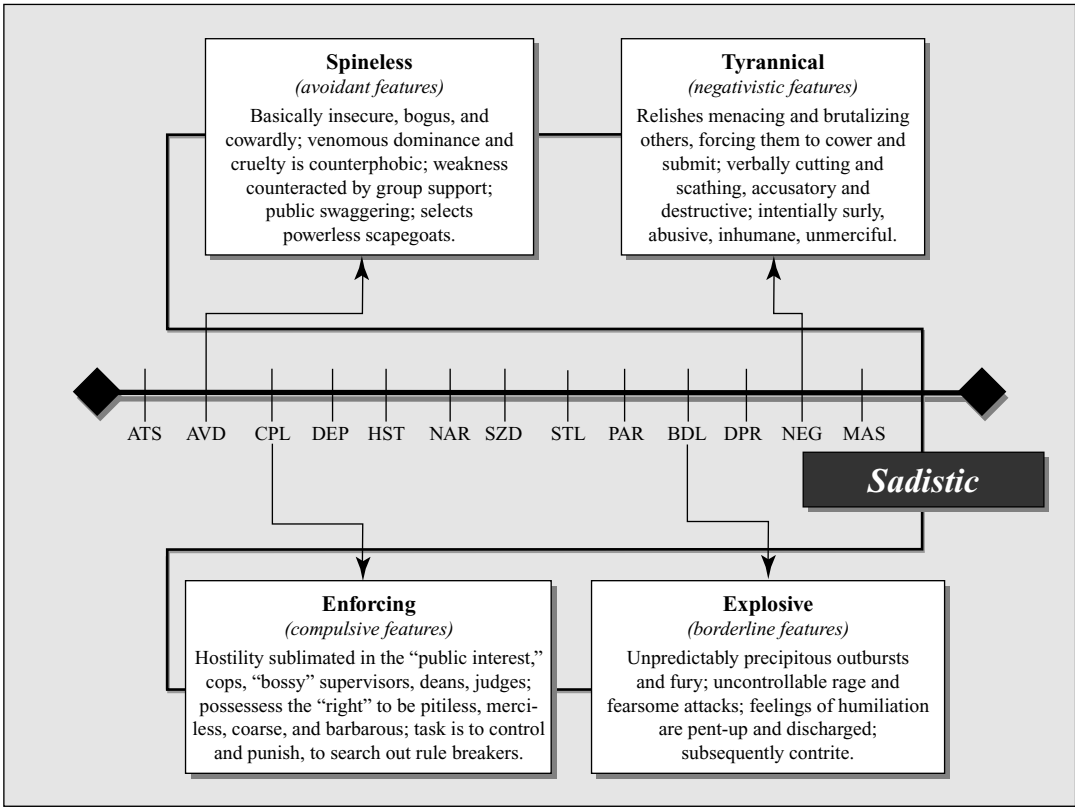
**Spineless**
*(avoidant features)*
Basically insecure, bogus, and cowardly; venomous dominance and cruelty is counterphobic; weakness counteracted by group support; public swaggering; selects powerless scapegoats.

**Tyrannical**
*(negativistic features)*
Relishes menacing and brutalizing others, forcing them to cower and submit; verbally cutting and scathing, accusatory and destructive; intentially surly, abusive, inhumane, unmerciful.

ATS AVD CPL DEP HST NAR SZD STL PAR BDL DPR NEG MAS

*Sadistic*

**Enforcing**
*(compulsive features)*
Hostility sublimated in the "public interest," cops, "bossy" supervisors, deans, judges; possessess the "right" to be pitiless, merciless, coarse, and barbarous; task is to control and punish, to search out rule breakers.

**Explosive**
*(borderline features)*
Unpredictably precipitous outbursts and fury; uncontrollable rage and fearsome attacks; feelings of humiliation are pent-up and discharged; subsequently contrite.